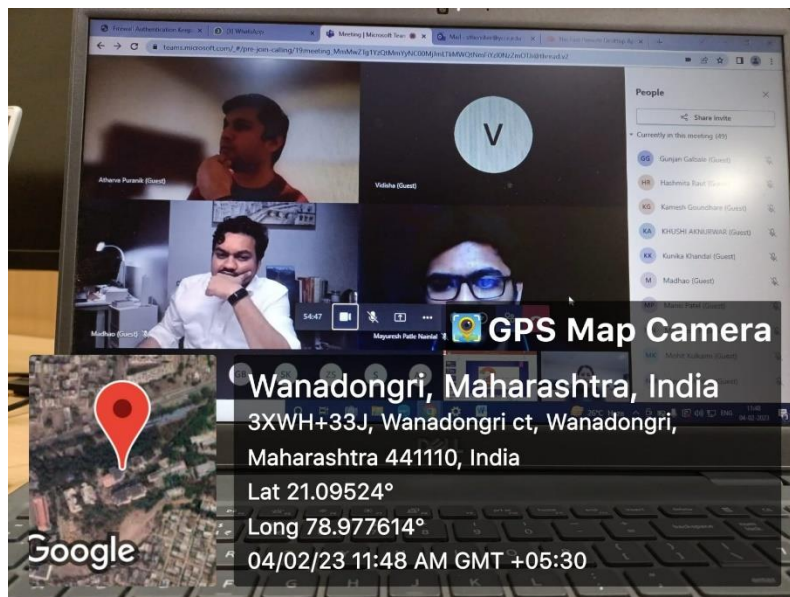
Meeting | Microsoft Tea

(3) WhatsApp

teams.microsoft.com/_#/pre-join-calling/19:meeting_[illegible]

People

Share invite

Currently in this meeting (49)

GG Gunjan Gabale (Guest)

HR Harshnita Ravi (Guest)

KG Kamesh Goundbale (Guest)

KA KHUSHI AKNURWAR (Guest)

KK Kunika Khandal (Guest)

M Madhao (Guest)

MP Mansi Patel (Guest)

MK Mohit Kulkarni (Guest)

Atharva Puranik (Guest)

V

Vidisha (Guest)

Madhao (Guest)

Mayuresh Patle Namlat

54:47

GPS Map Camera

Wanadongri, Maharashtra, India

3XWH+33J, Wanadongri ct, Wanadongri, Maharashtra 441110, India

Lat 21.09524°

Long 78.977614°

04/02/23 11:48 AM GMT +05:30

Google

DELL